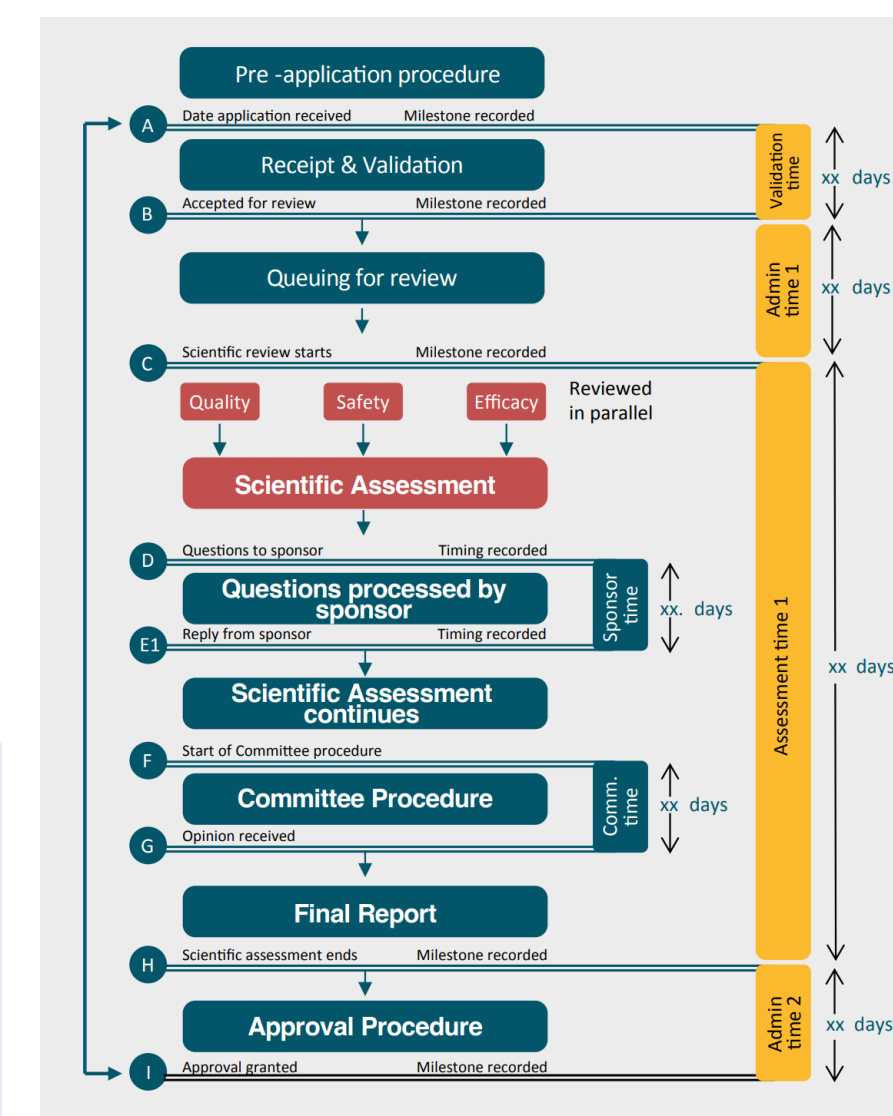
Pre -application procedure

A Date application received Milestone recorded

Receipt & Validation

B Accepted for review Milestone recorded

Queuing for review

C Scientific review starts Milestone recorded

Quality Safety Efficacy Reviewed in parallel

Scientific Assessment

D Questions to sponsor Timing recorded

Questions processed by sponsor

E1 Reply from sponsor Timing recorded

Scientific Assessment continues

F Start of Committee procedure

Committee Procedure

G Opinion received

Final Report

H Scientific assessment ends Milestone recorded

Approval Procedure

I Approval granted Milestone recorded

Validation time xx days

Admin time 1 xx days

Sponsor time xx. days

Comm. time xx days

Assessment time 1 xx days

Admin time 2 xx days